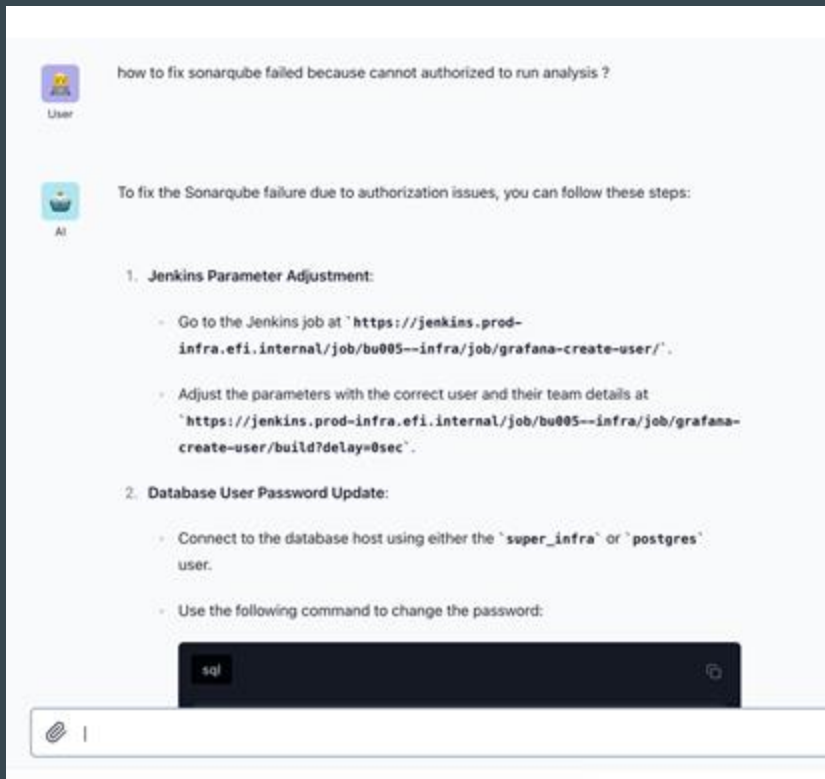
how to fix sonarqube failed because cannot authorized to run analysis ?

User

To fix the Sonarqube failure due to authorization issues, you can follow these steps:

AI

1. **Jenkins Parameter Adjustment**:

- Go to the Jenkins job at `https://jenkins.prod-infra.efi.internal/job/bu005--infra/job/grafana-create-user/`.

- Adjust the parameters with the correct user and their team details at `https://jenkins.prod-infra.efi.internal/job/bu005--infra/job/grafana-create-user/build?delay=0sec`.

2. **Database User Password Update**:

- Connect to the database host using either the `super_infra` or `postgres` user.

- Use the following command to change the password:

sql